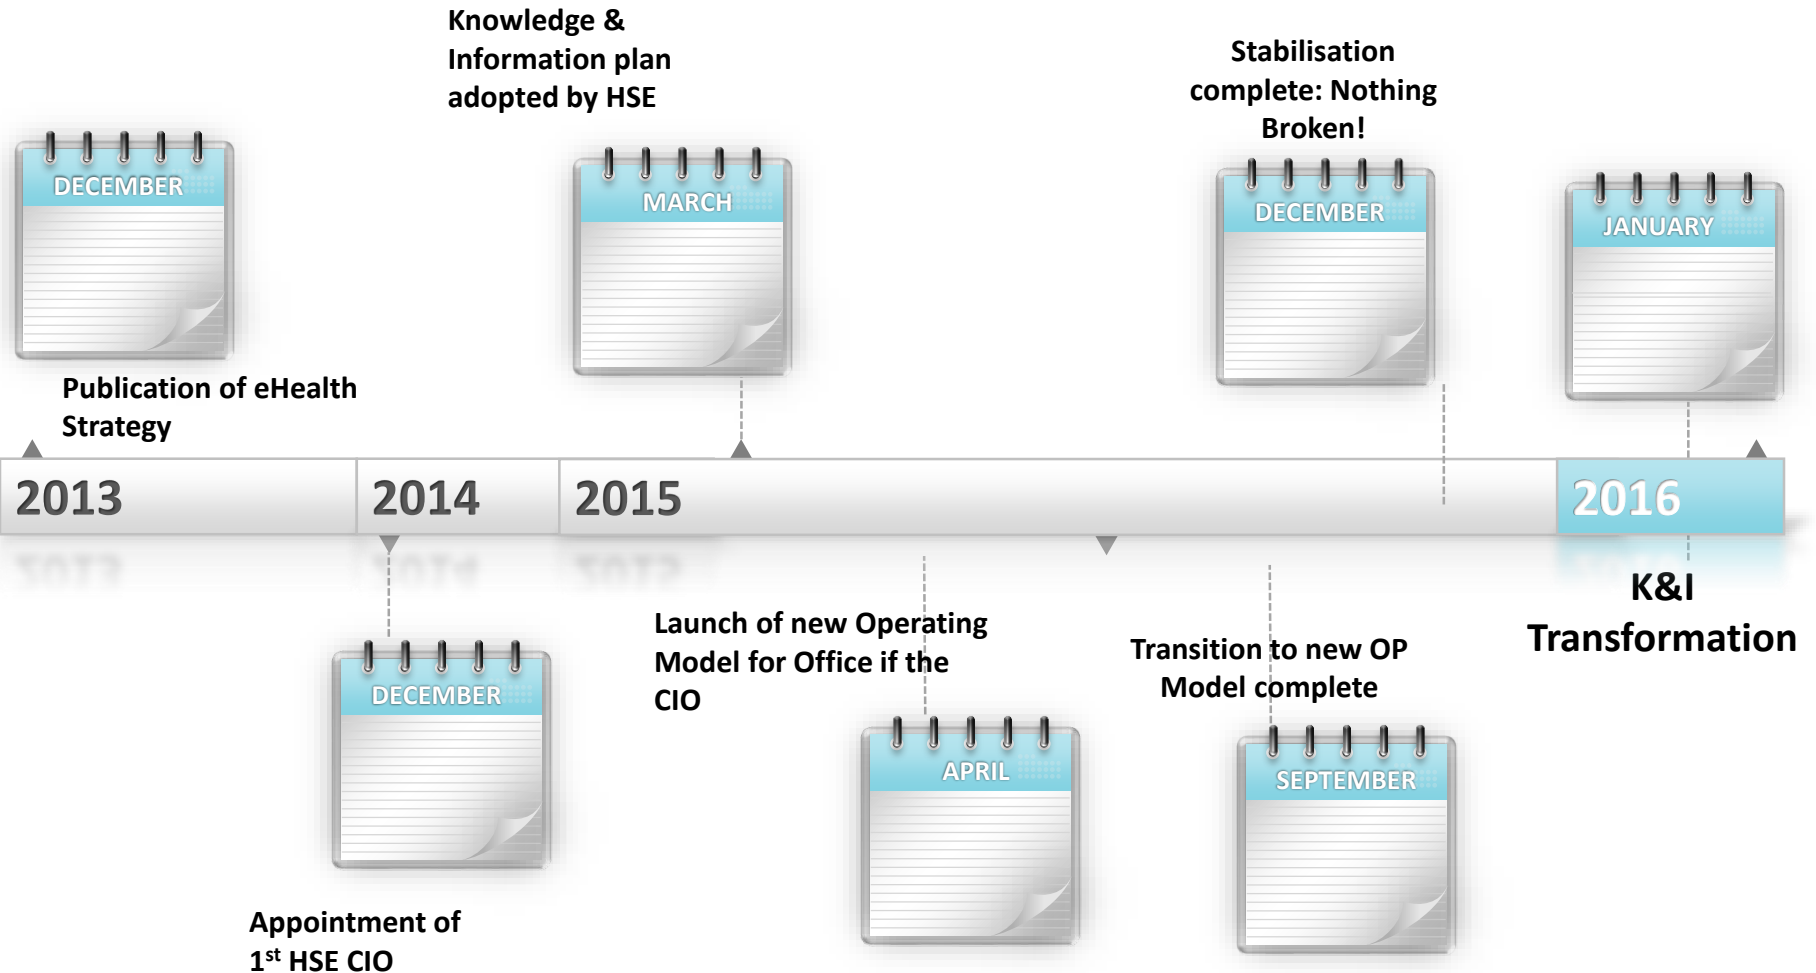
Knowledge & Information plan adopted by HSE

Stabilisation complete: Nothing Broken!

DECEMBER

MARCH

DECEMBER

JANUARY

Publication of eHealth Strategy

2013

2014

2015

2016

K&I Transformation

Launch of new Operating Model for Office if the CIO

Transition to new OP Model complete

DECEMBER

APRIL

SEPTEMBER

Appointment of $1^{st}$ HSE CIO